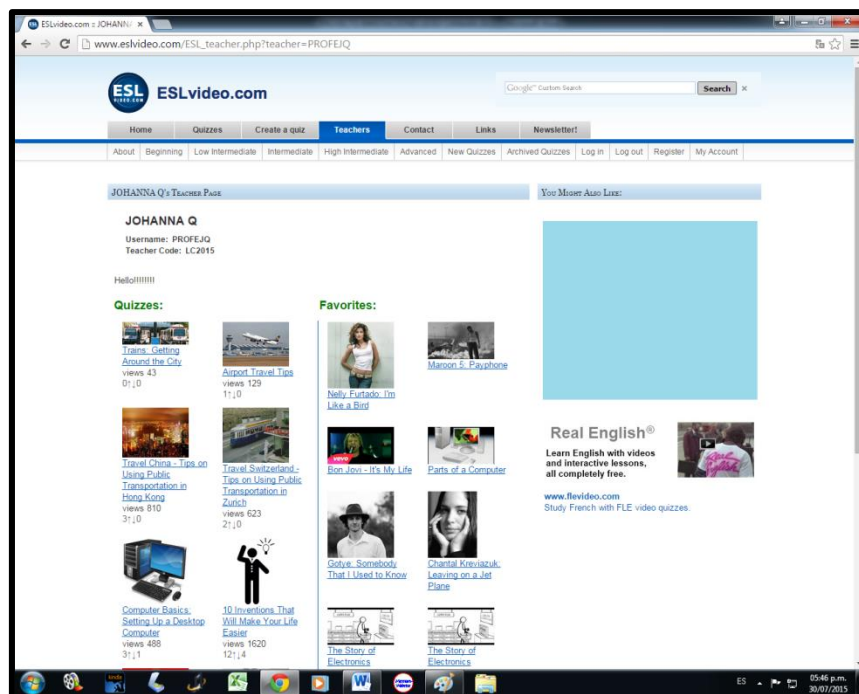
ESLvideo.com :: JOHANN ×

www.eslvideo.com/ESL_teacher.php?teacher=PROFEJQ

ESL VIDEO.COM ESLvideo.com

Google™ Custom Search Search ×

Home | Quizzes | Create a quiz | Teachers | Contact | Links | Newsletter!

About | Beginning | Low Intermediate | Intermediate | High Intermediate | Advanced | New Quizzes | Archived Quizzes | Log in | Log out | Register | My Account

JOHANNA Q's Teacher Page

You Might Also Like:

JOHANNA Q

Username: PROFEJQ
Teacher Code: LC2015

Hello!!!!!!!!

Quizzes:

Trains: Getting Around the City
views 43
0↑↓0

Airport Travel Tips
views 129
1↑↓0

Travel China - Tips on Using Public Transportation in Hong Kong
views 810
3↑↓0

Travel Switzerland - Tips on Using Public Transportation in Zurich
views 623
2↑↓0

Computer Basics: Setting Up a Desktop Computer
views 488
3↑↓1

10 Inventions That Will Make Your Life Easier
views 1620
12↑↓4

Favorites:

Nelly Furtado: I'm Like a Bird

Maroon 5: Payphone

Bon Jovi - It's My Life

Parts of a Computer

Gotye: Somebody That I Used to Know

Chantal Kreviazuk: Leaving on a Jet Plane

The Story of Electronics

The Story of Electronics

Real English®
Learn English with videos and interactive lessons, all completely free.

www.flevideo.com
Study French with FLE video quizzes.

ES 05:46 p.m. 30/07/2015